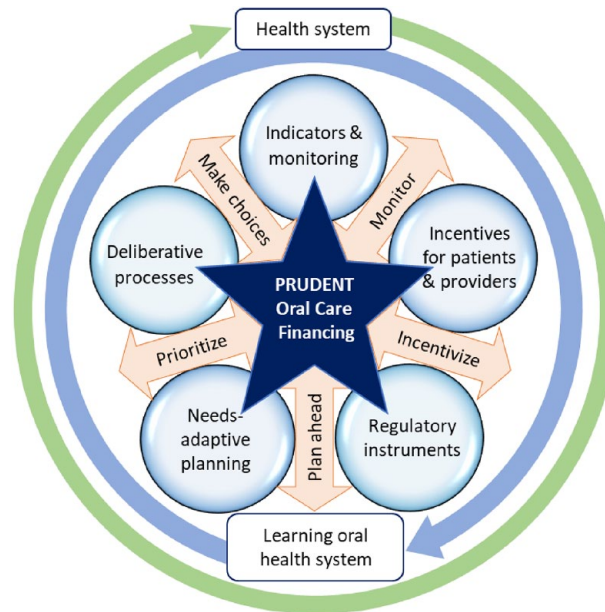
Health system

Indicators & monitoring

Make choices

Monitor

Deliberative processes

Incentives for patients & providers

PRUDENT Oral Care Financing

Prioritize

Incentivize

Needs-adaptive planning

Plan ahead

Regulatory instruments

Learning oral health system